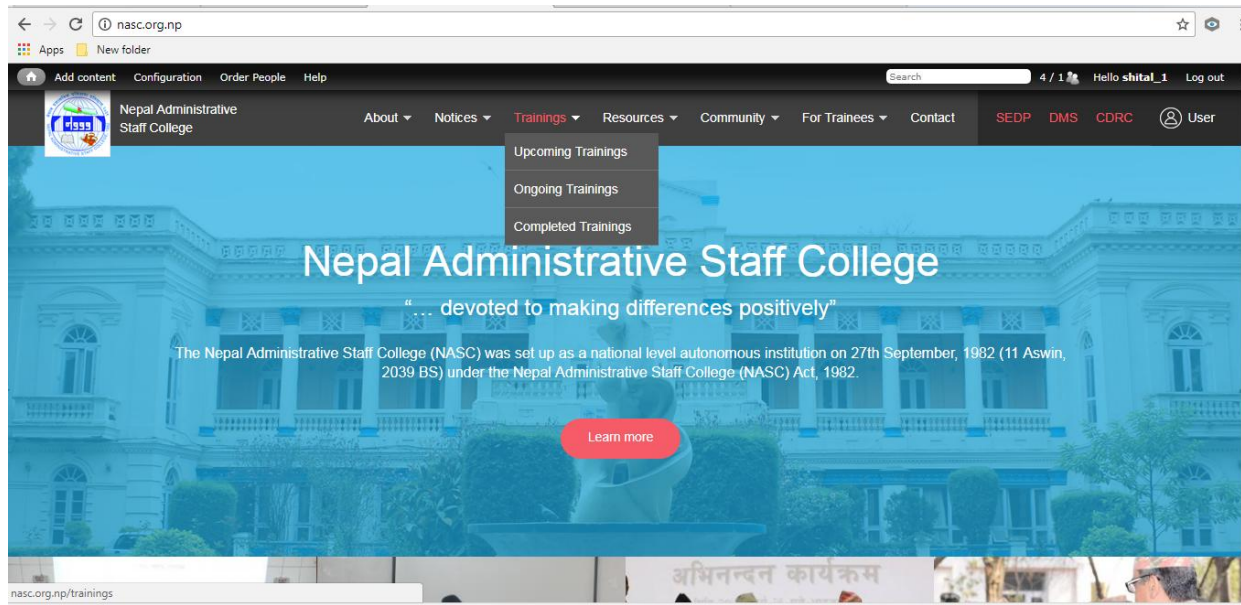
nasc.org.np

Apps New folder

Add content Configuration Order People Help

Search

4 / 1 Hello shital_1 Log out

Nepal Administrative Staff College

About Notices Trainings Resources Community For Trainees Contact SEDP DMS CDRC User

Upcoming Trainings

Ongoing Trainings

Completed Trainings

Nepal Administrative Staff College

"… devoted to making differences positively"

The Nepal Administrative Staff College (NASC) was set up as a national level autonomous institution on 27th September, 1982 (11 Aswin, 2039 BS) under the Nepal Administrative Staff College (NASC) Act, 1982.

Learn more

अभिनन्दन कार्यक्रम

nasc.org.np/trainings